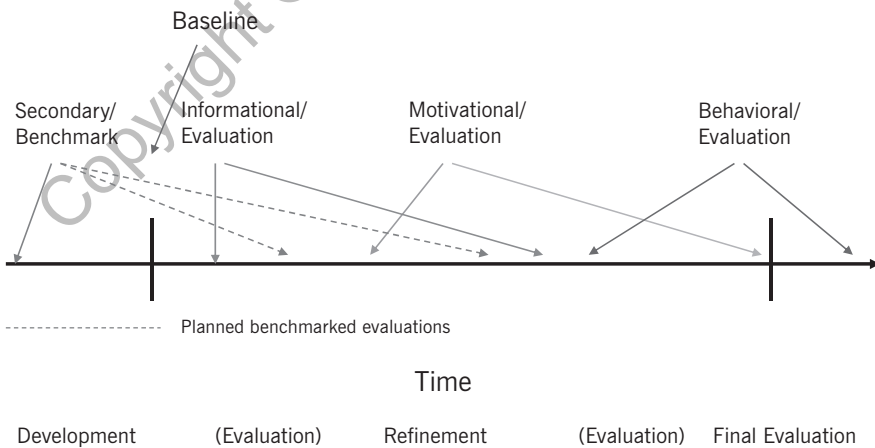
Copyright

Baseline

Secondary/ Benchmark

Informational/ Evaluation

Motivational/ Evaluation

Behavioral/ Evaluation

Planned benchmarked evaluations

Time

Development

(Evaluation)

Refinement

(Evaluation)

Final Evaluation